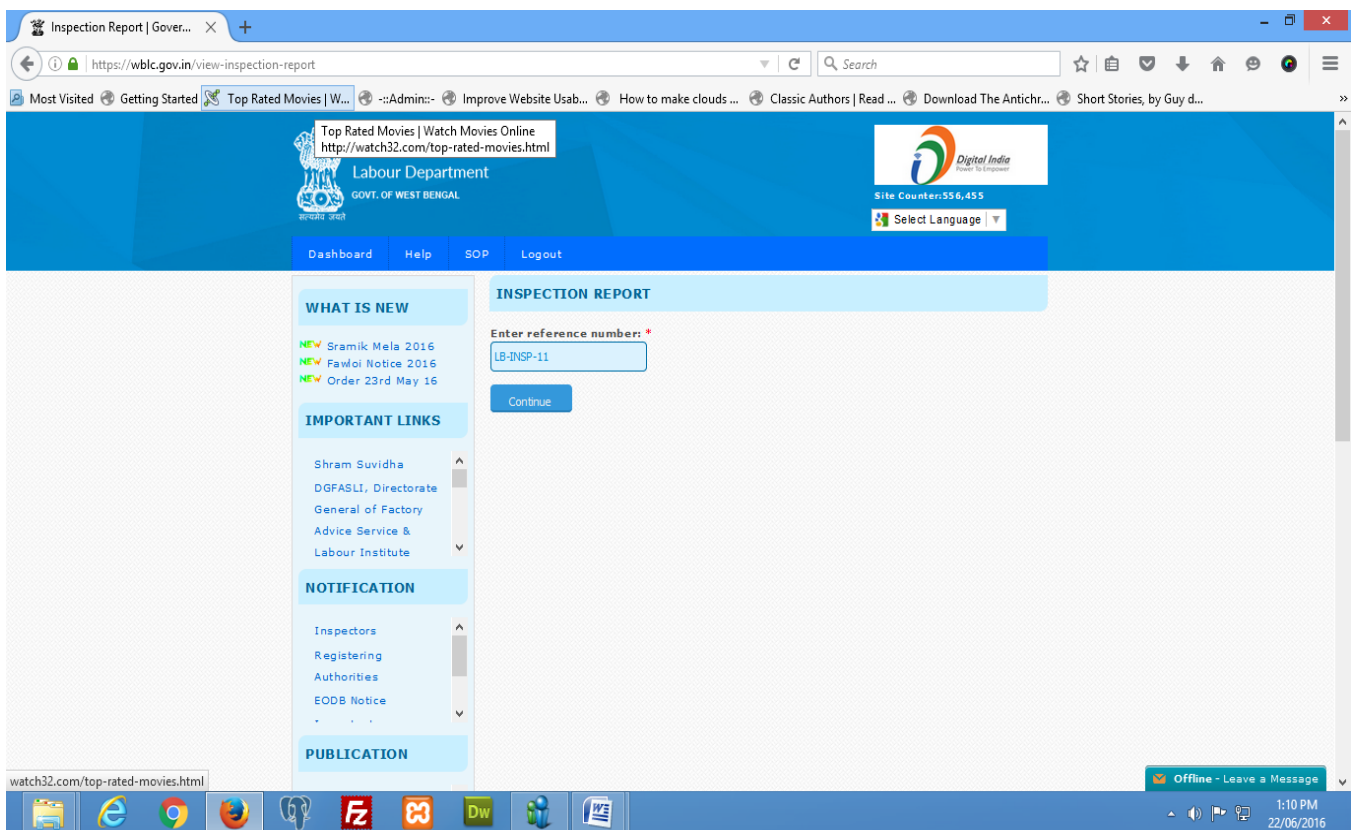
Inspection Report | Gover...

https://wblc.gov.in/view-inspection-report

Search

Most Visited  Getting Started  Top Rated Movies | W...  -::Admin::-  Improve Website Usab...  How to make clouds ...  Classic Authors | Read ...  Download The Antichr...  Short Stories, by Guy d...

Top Rated Movies | Watch Movies Online
http://watch32.com/top-rated-movies.html

Labour Department
GOVT. OF WEST BENGAL
सत्यमेव जयते

Digital India
Power To Empower

Site Counter:556,455

Select Language

Dashboard  Help  SOP  Logout

WHAT IS NEW

NEW Sramik Mela 2016
NEW Fawloi Notice 2016
NEW Order 23rd May 16

IMPORTANT LINKS

Shram Suvidha
DGFASLI, Directorate General of Factory Advice Service & Labour Institute

NOTIFICATION

Inspectors
Registering Authorities
EODB Notice

PUBLICATION

INSPECTION REPORT

Enter reference number: *

LB-INSP-11

Continue

watch32.com/top-rated-movies.html

Offline - Leave a Message

1:10 PM
22/06/2016